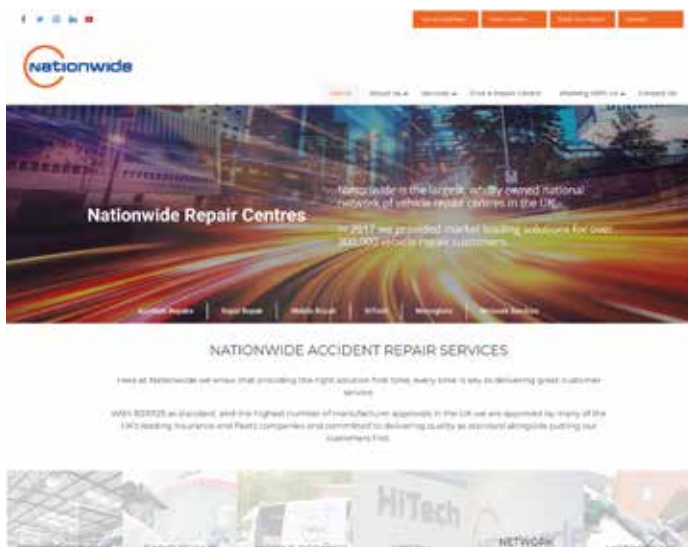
nationwide

Home | About Us | Services | Find a Repair Centre | Working With Us | Contact Us

Nationwide Repair Centres

Nationwide is the largest, wholly owned national network of vehicle repair centres in the UK.

In 2017 we provided market leading solutions for over 300,000 vehicle repair customers.

Accident Repairs | Rapid Repair | Mobile Repair | HiTech | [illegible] | Network Services

NATIONWIDE ACCIDENT REPAIR SERVICES

Here at Nationwide we know that providing the right solution first time, every time is key to delivering great customer service.

With BSI10125 as standard, and the highest number of manufacturer approvals in the UK we are approved by many of the UK's leading insurance and fleets companies and committed to delivering quality as standard alongside putting our customers first.

HiTech

NETWORK